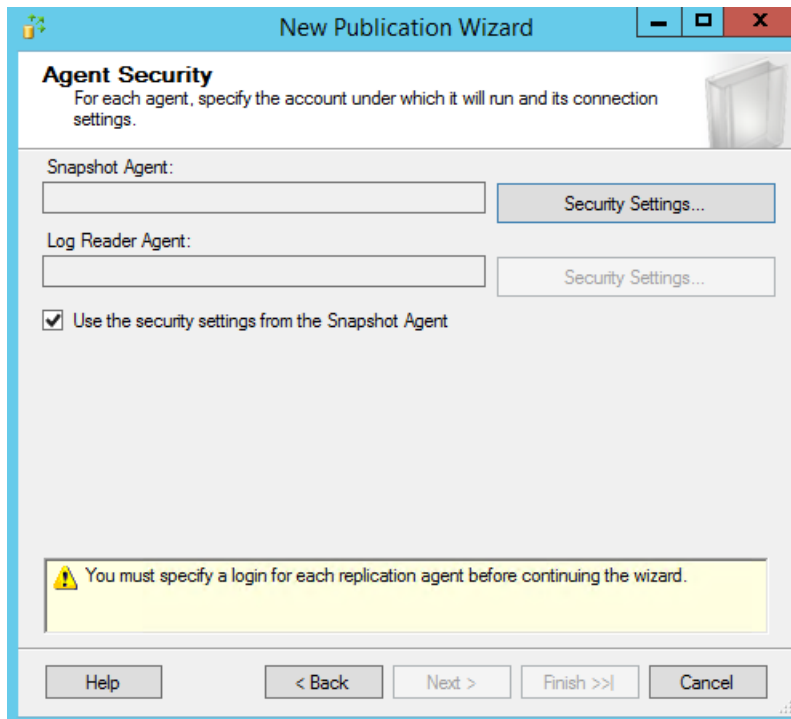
New Publication Wizard

**Agent Security**
For each agent, specify the account under which it will run and its connection settings.

Snapshot Agent:

Security Settings...

Log Reader Agent:

Security Settings...

☑ Use the security settings from the Snapshot Agent

You must specify a login for each replication agent before continuing the wizard.

Help | < Back | Next > | Finish >>| | Cancel